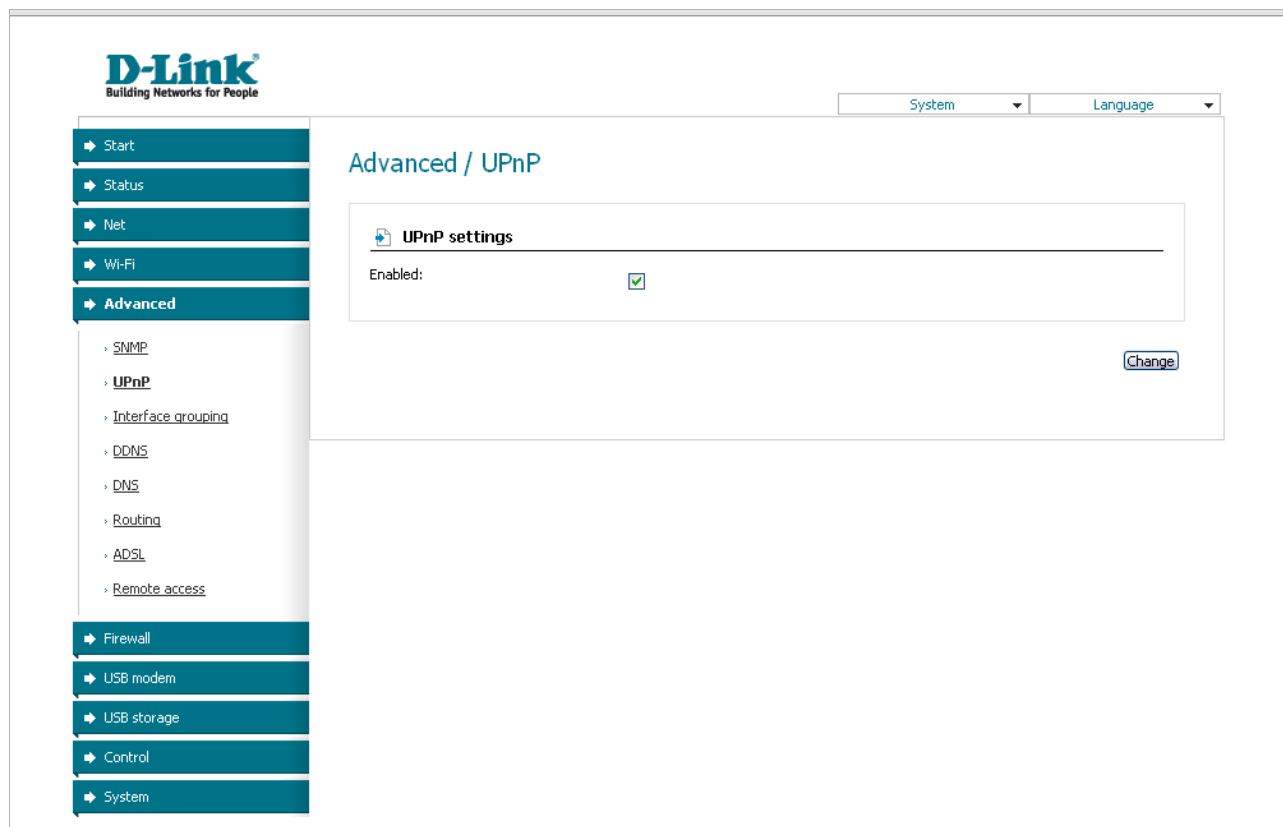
D-Link
Building Networks for People

System
Language

Start
Status
Net
Wi-Fi
Advanced
SNMP
UPnP
Interface grouping
DDNS
DNS
Routing
ADSL
Remote access
Firewall
USB modem
USB storage
Control
System

Advanced / UPnP

UPnP settings

Enabled:

Change